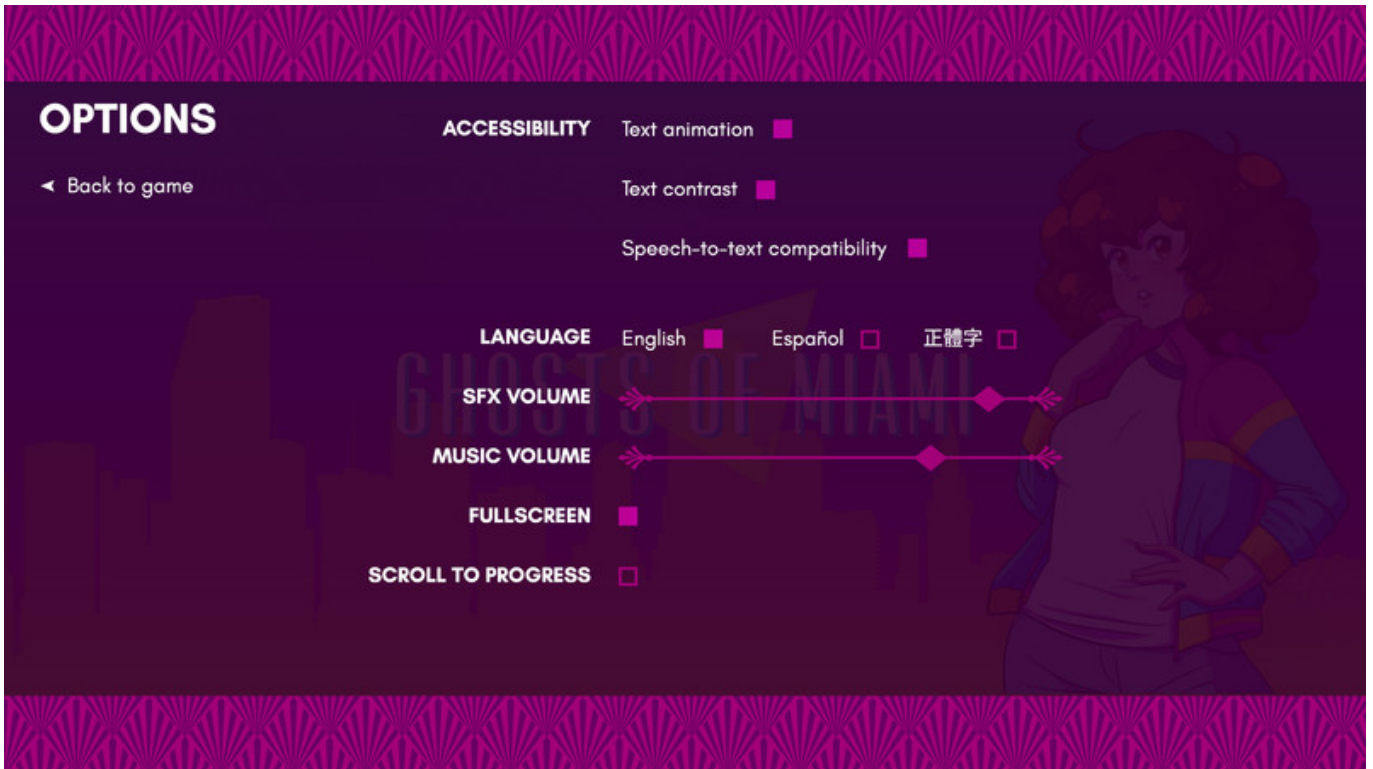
OPTIONS

◄ Back to game

ACCESSIBILITY Text animation

Text contrast

Speech-to-text compatibility

LANGUAGE English Español 正體字

GHOSTS OF MIAMI

SFX VOLUME

MUSIC VOLUME

FULLSCREEN

SCROLL TO PROGRESS